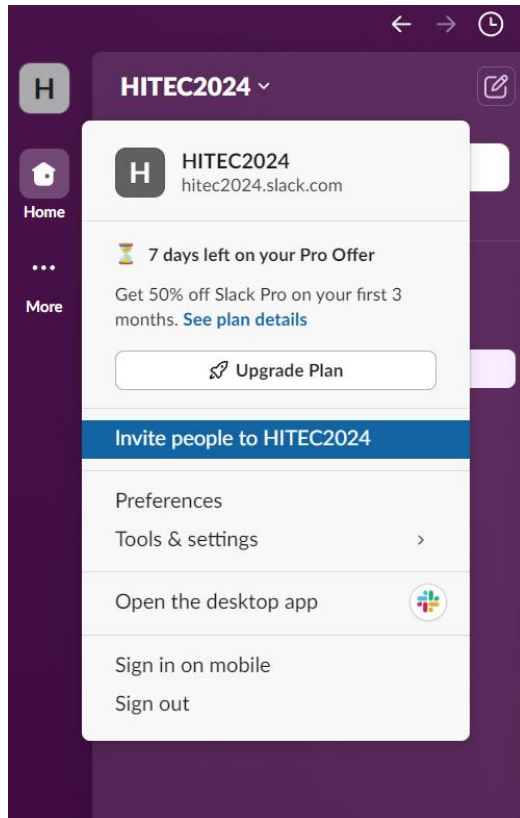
H

Home

More

HITEC2024

H

HITEC2024
hitec2024.slack.com

7 days left on your Pro Offer

Get 50% off Slack Pro on your first 3 months. See plan details

Upgrade Plan

Invite people to HITEC2024

Preferences

Tools & settings

Open the desktop app

Sign in on mobile

Sign out